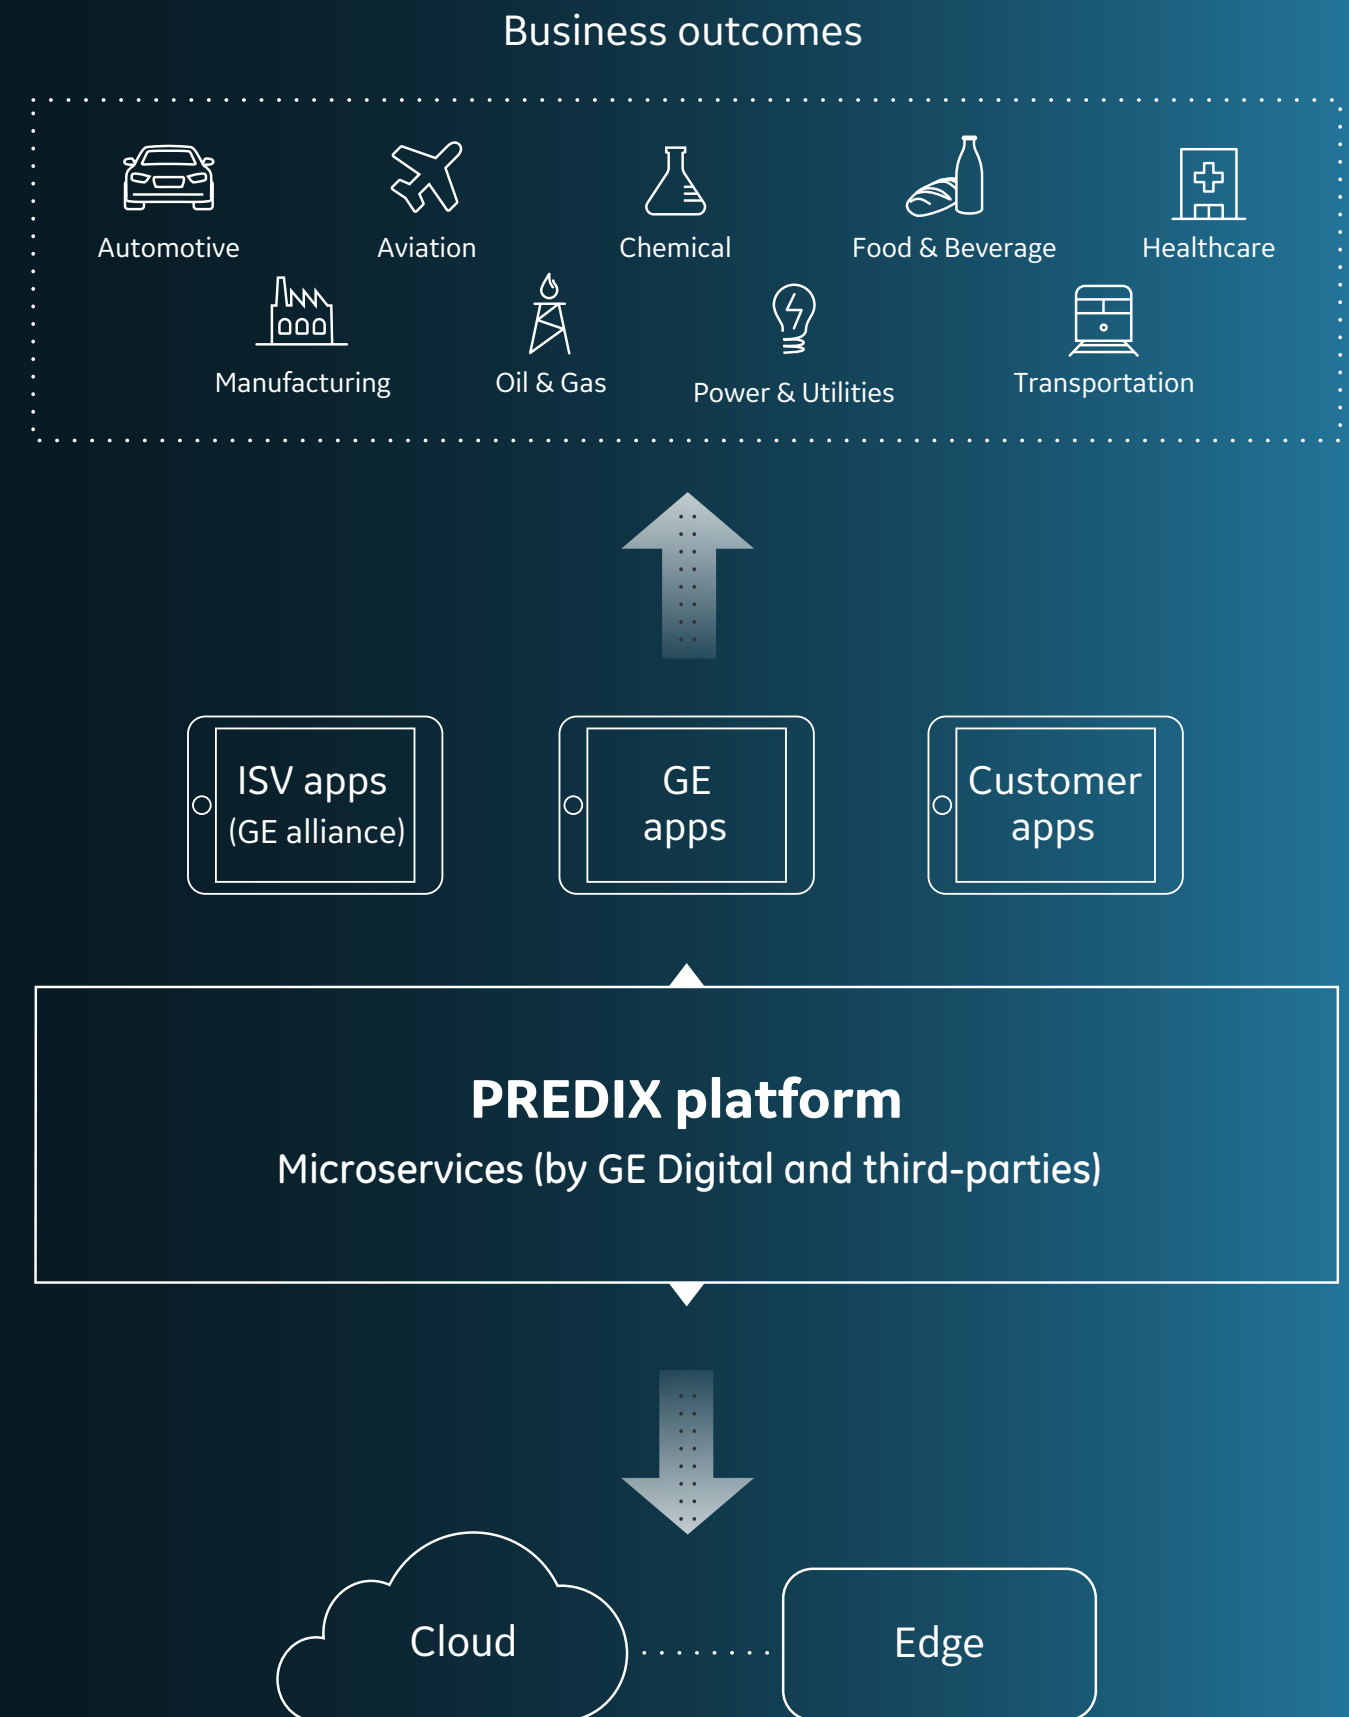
Business outcomes

Automotive

Aviation

Chemical

Food & Beverage

Healthcare

Manufacturing

Oil & Gas

Power & Utilities

Transportation

ISV apps (GE alliance)

GE apps

Customer apps

PREDIX platform

Microservices (by GE Digital and third-parties)

Cloud

Edge